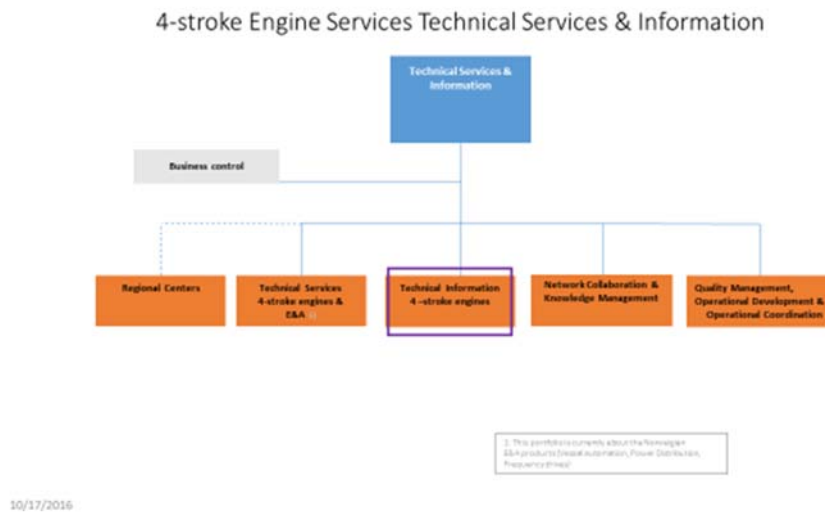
4-stroke Engine Services Technical Services & Information

Technical Services & Information

Business control

Regional Centers

Technical Services 4-stroke engines & E&A 1)

Technical Information 4 –stroke engines

Network Collaboration & Knowledge Management

Quality Management, Operational Development & Operational Coordination

1. This portfolio currently about the Norwegian E&A products (Vessel automation, Power Distribution, Frequency drives)

10/17/2016